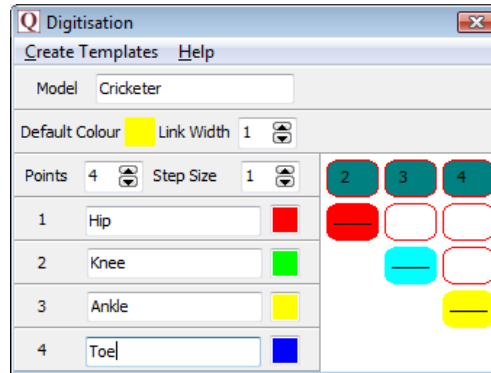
Q Digitisation

Create Templates Help

Model Cricketer

Default Colour Link Width 1

Points 4 Step Size 1

| | | 2 | 3 | 4 |
|---|---|---|---|---|
| 1 | Hip | | | |
| 2 | Knee | | | |
| 3 | Ankle | | | |
| 4 | Toe | | | |